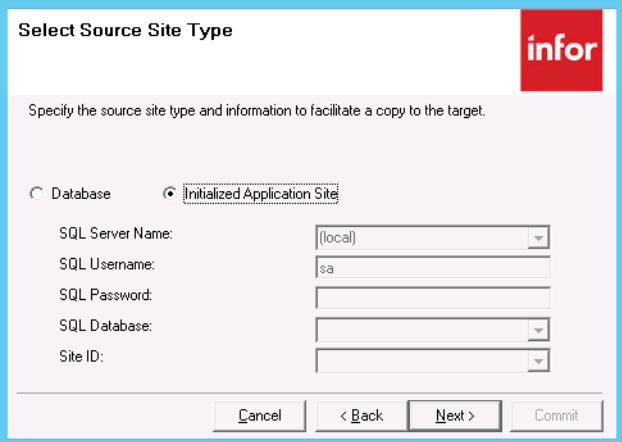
Select Source Site Type

infor

Specify the source site type and information to facilitate a copy to the target.

Database

Initialized Application Site

SQL Server Name: (local)

SQL Username: sa

SQL Password:

SQL Database:

Site ID:

Cancel

< Back

Next >

Commit